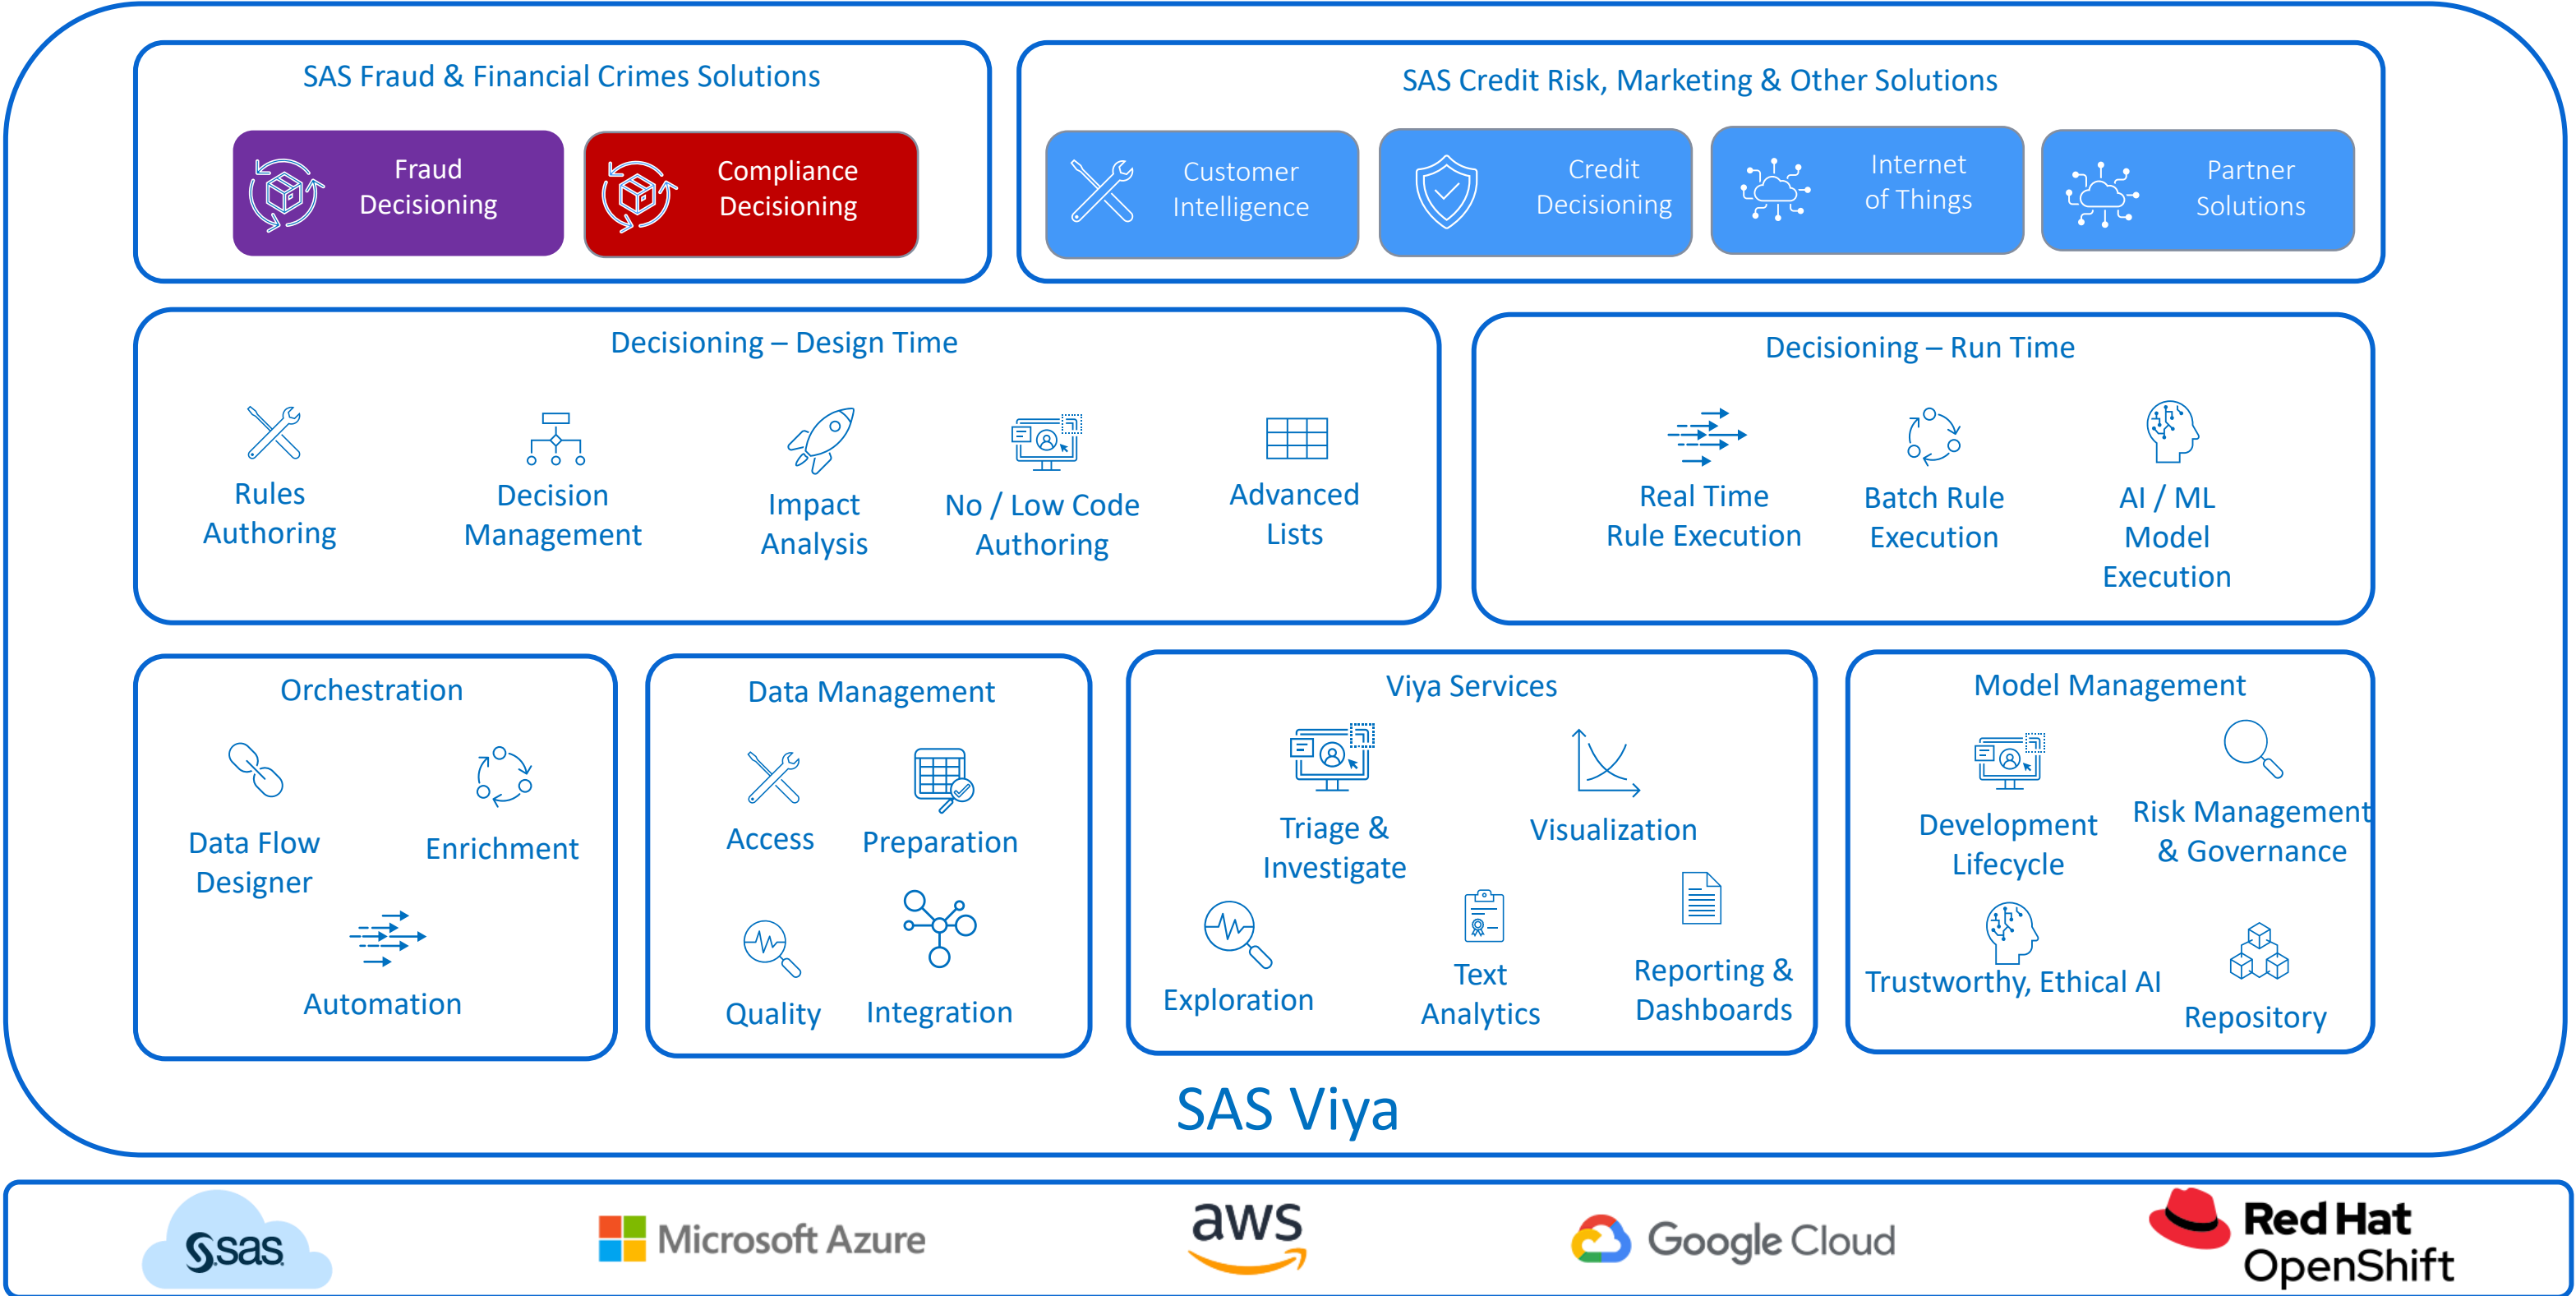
SAS Fraud & Financial Crimes Solutions

Fraud Decisioning

Compliance Decisioning

SAS Credit Risk, Marketing & Other Solutions

Customer Intelligence

Credit Decisioning

Internet of Things

Partner Solutions

Decisioning – Design Time

Rules Authoring

Decision Management

Impact Analysis

No / Low Code Authoring

Advanced Lists

Decisioning – Run Time

Real Time Rule Execution

Batch Rule Execution

AI / ML Model Execution

Orchestration

Data Flow Designer

Enrichment

Automation

Data Management

Access

Preparation

Quality

Integration

Viya Services

Triage & Investigate

Visualization

Exploration

Text Analytics

Reporting & Dashboards

Model Management

Development Lifecycle

Risk Management & Governance

Trustworthy, Ethical AI

Repository

SAS Viya

sas

Microsoft Azure

aws

Google Cloud

Red Hat OpenShift